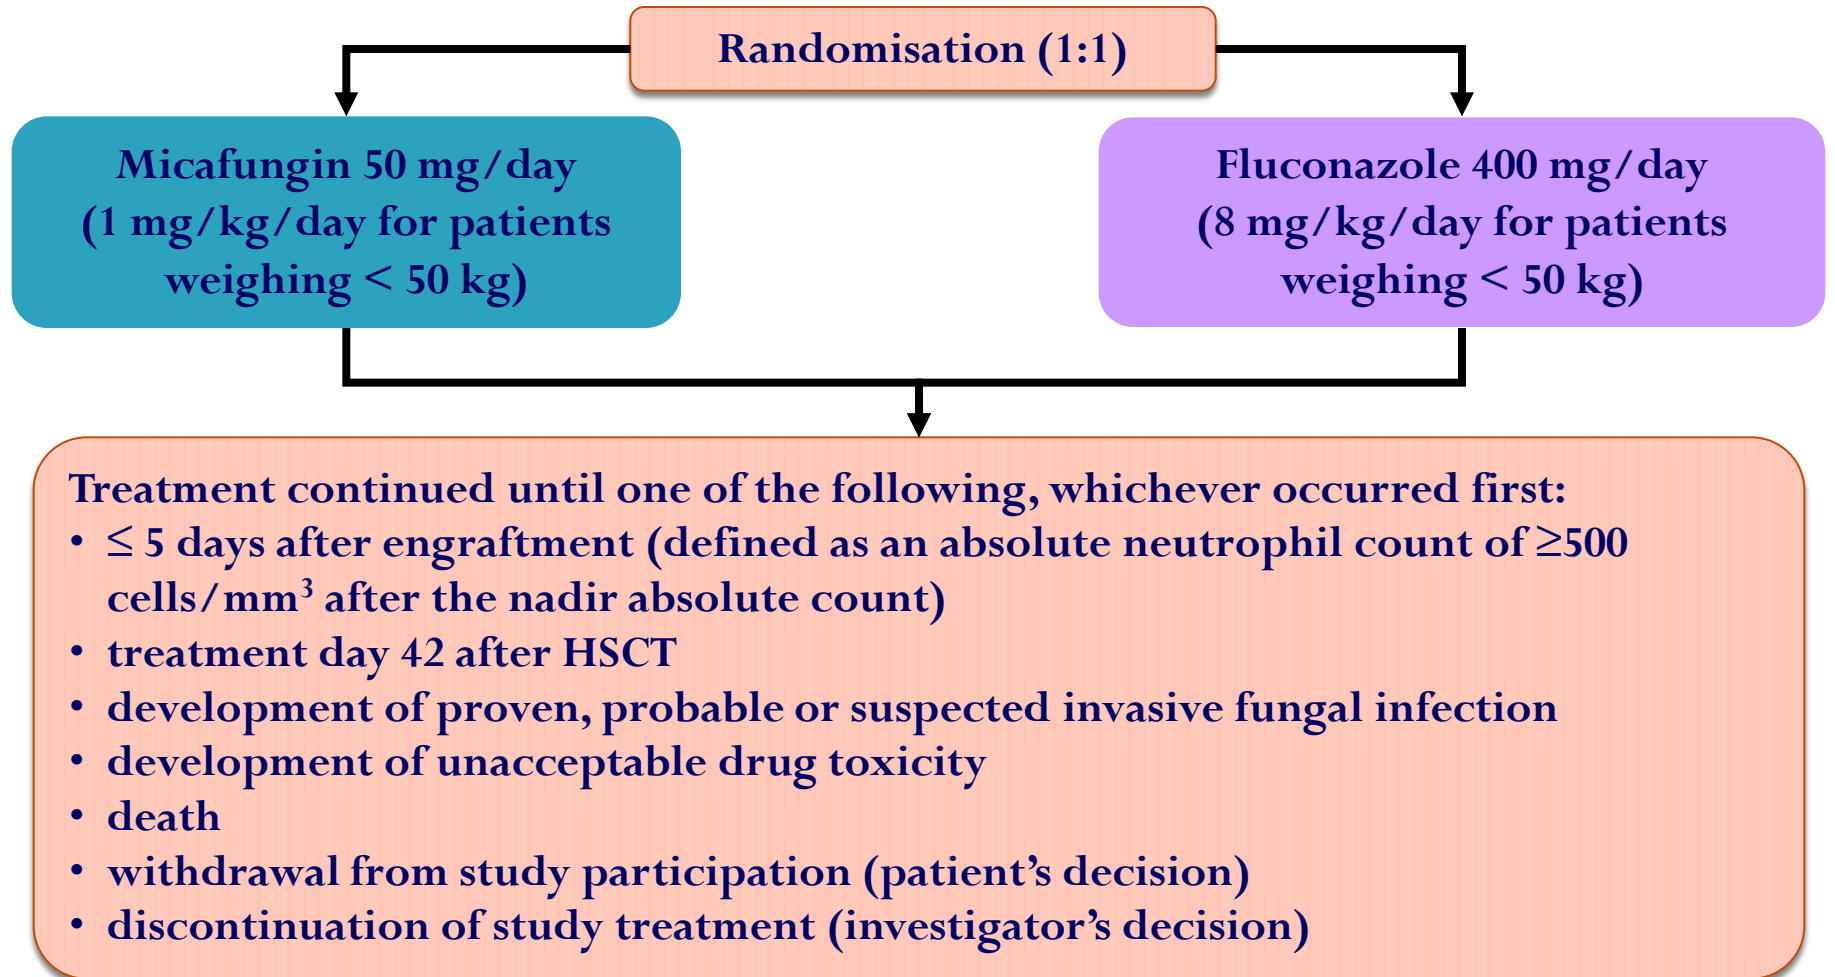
Randomisation (1:1)

Micafungin 50 mg/day (1 mg/kg/day for patients weighing < 50 kg)

Fluconazole 400 mg/day (8 mg/kg/day for patients weighing < 50 kg)

Treatment continued until one of the following, whichever occurred first:
• $\leq$ 5 days after engraftment (defined as an absolute neutrophil count of $\geq$500 cells/mm$^3$ after the nadir absolute count)
• treatment day 42 after HSCT
• development of proven, probable or suspected invasive fungal infection
• development of unacceptable drug toxicity
• death
• withdrawal from study participation (patient's decision)
• discontinuation of study treatment (investigator's decision)